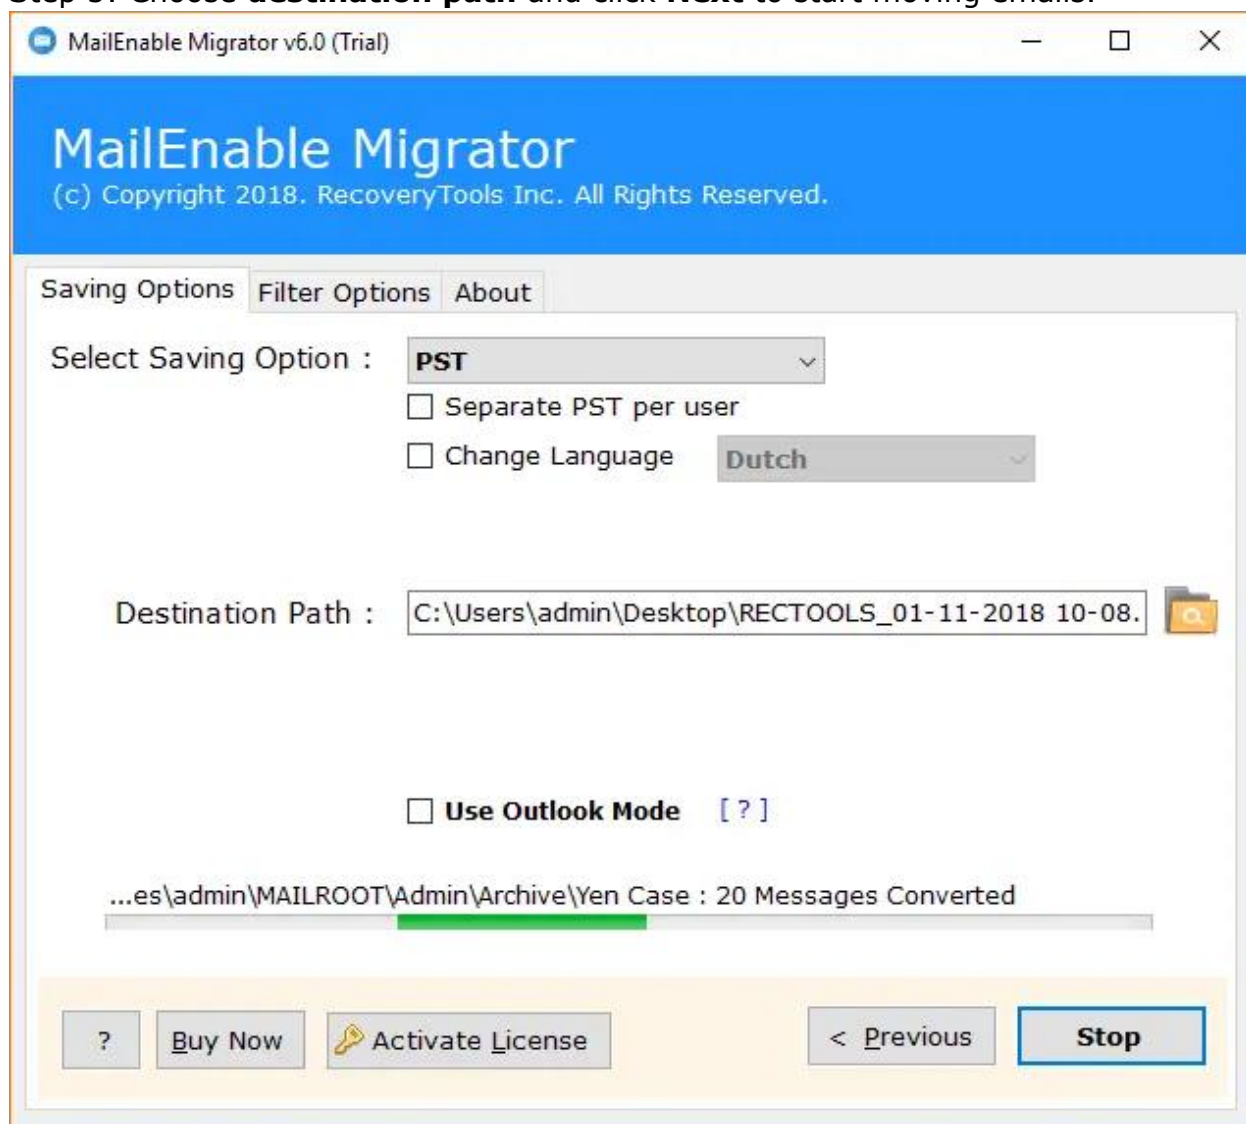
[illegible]

MailEnable Migrator v6.0 (Trial)

MailEnable Migrator
(c) Copyright 2018. RecoveryTools Inc. All Rights Reserved.

Saving Options | Filter Options | About

Select Saving Option : PST

Separate PST per user

Change Language Dutch

Destination Path : C:\Users\admin\Desktop\RECTOOLS_01-11-2018 10-08.

Use Outlook Mode [ ? ]

...es\admin\MAILROOT\Admin\Archive\Yen Case : 20 Messages Converted

? | Buy Now | Activate License | < Previous | Stop